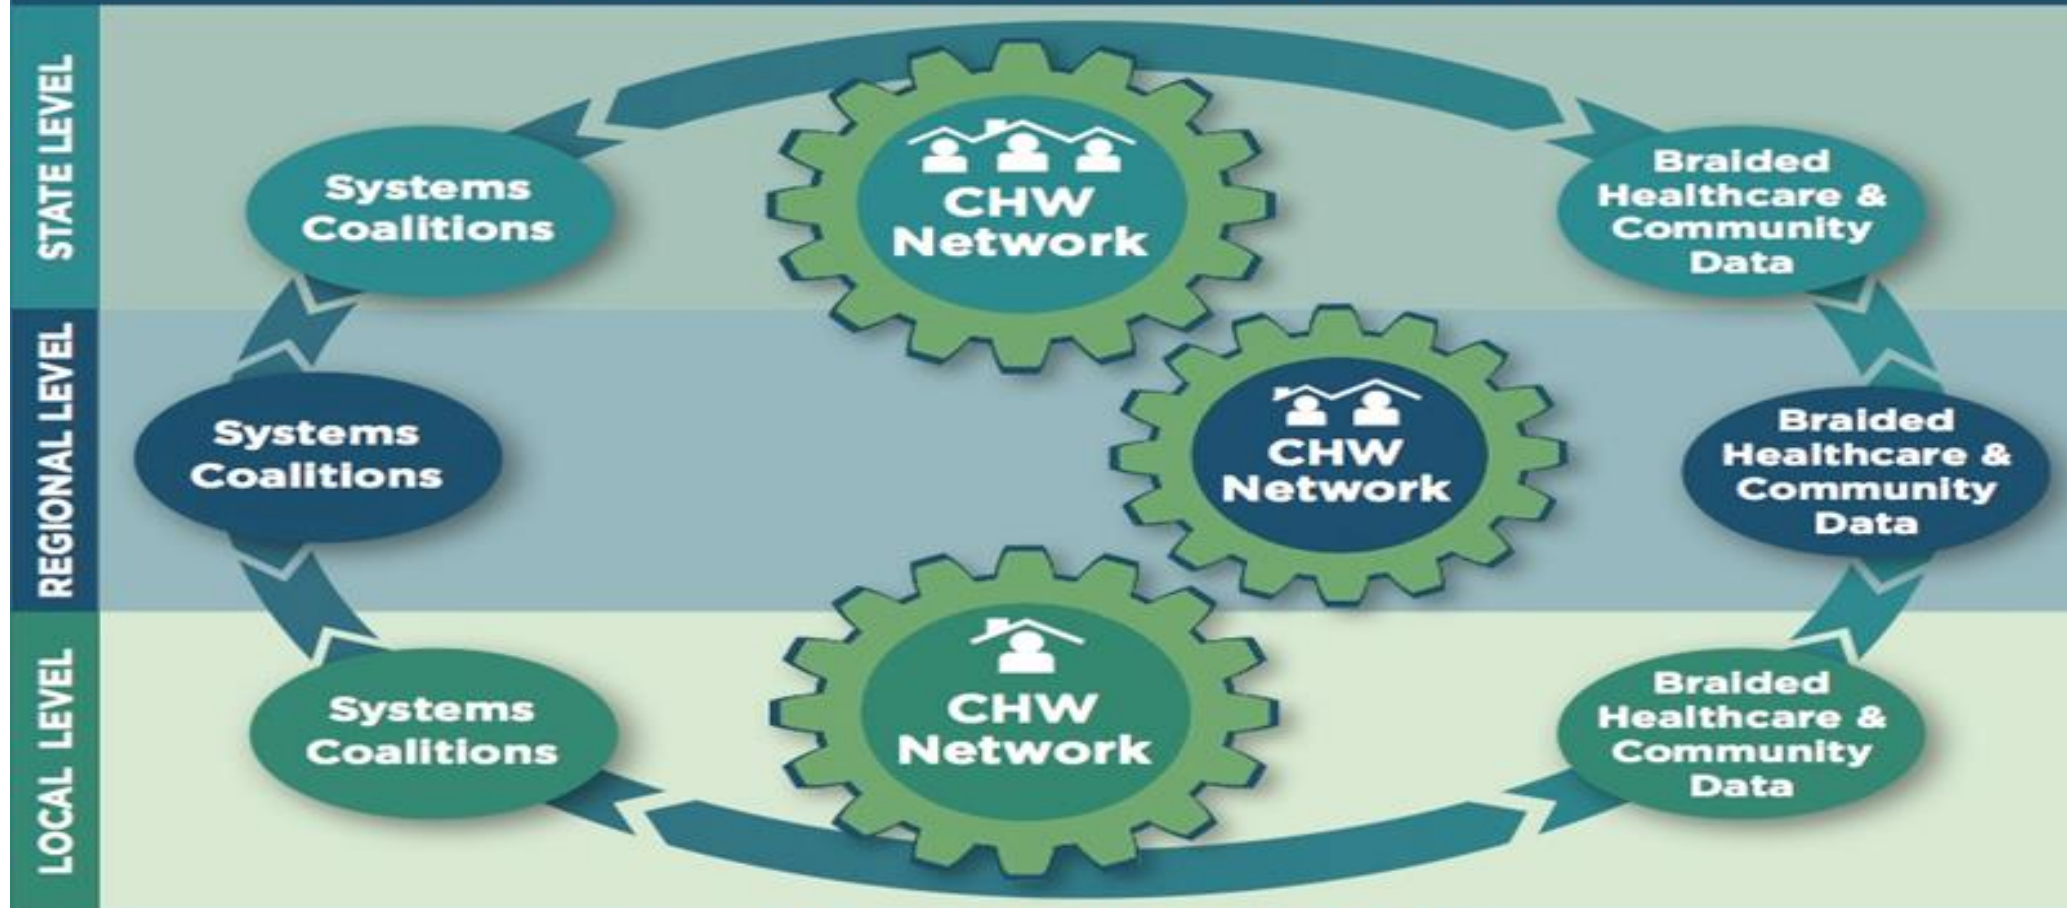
STATE LEVEL

Systems Coalitions

CHW Network

Braided Healthcare & Community Data

REGIONAL LEVEL

Systems Coalitions

CHW Network

Braided Healthcare & Community Data

LOCAL LEVEL

Systems Coalitions

CHW Network

Braided Healthcare & Community Data